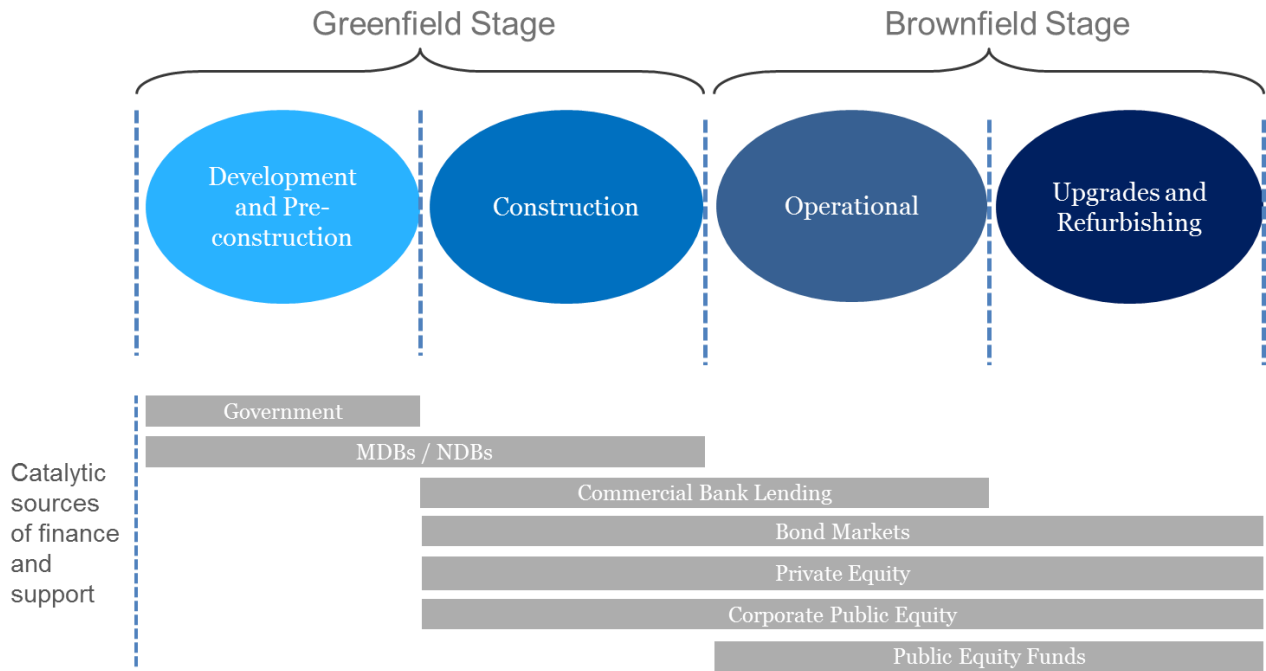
Greenfield Stage

Brownfield Stage

Development and Preconstruction

Construction

Operational

Upgrades and Refurbishing

Catalytic sources of finance and support

Government

MDBs / NDBs

Commercial Bank Lending

Bond Markets

Private Equity

Corporate Public Equity

Public Equity Funds